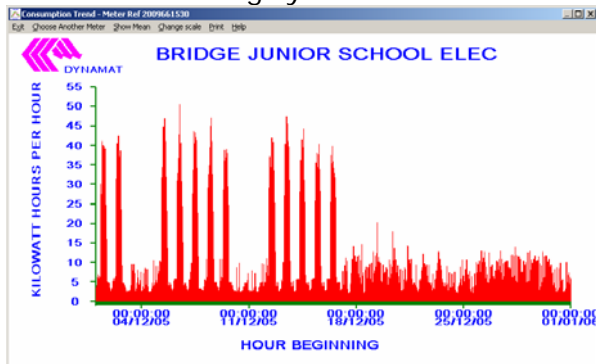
Consumption Trend - Meter Ref 2009661530

Exit Choose Another Meter Show Mean Change scale Print Help

DYNAMAT

BRIDGE JUNIOR SCHOOL ELEC

KILOWATT HOURS PER HOUR

55
50
45
40
35
30
25
20
15
10
5
0

00:00
04/12/05

00:00
11/12/05

00:00
18/12/05

00:00
25/12/05

00:00
01/01/06

HOUR BEGINNING